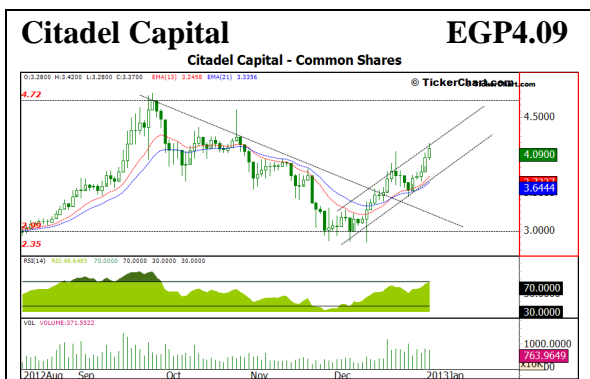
Citadel Capital

EGP4.09

Citadel Capital - Common Shares

O:3.2800 H:3.4200 L:3.2800 C:3.3700 EMA(13) 3.2458 EMA(21) 3.3356

© TickerChart.com

4.72

4.5000

4.0900

3.7237

3.6444

3.06

3.0000

2.35

RSI(14) RSI:48.6485 70.0000 70.0000 30.0000 30.0000

70.0000

30.0000

VOL VOLUME:371.5522

1000.0000

763.9649

X10K

2012Aug Sep Oct Nov Dec 2013Jan